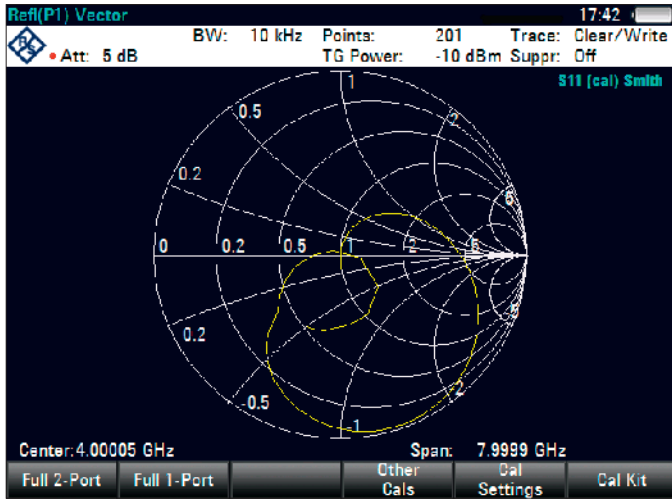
Refl(P1) Vector 17:42

Att: 5 dB BW: 10 kHz Points: 201 Trace: Clear/Write
TG Power: -10 dBm Suppr: Off

S11 (cal) Smith

1
0.5
2
0.2
5
0 0.2 0.5 1 2 5
5
0.2
2
-0.5
-1

Center: 4.00005 GHz Span: 7.9999 GHz

Full 2-Port | Full 1-Port | | Other Cals | Cal Settings | Cal Kit